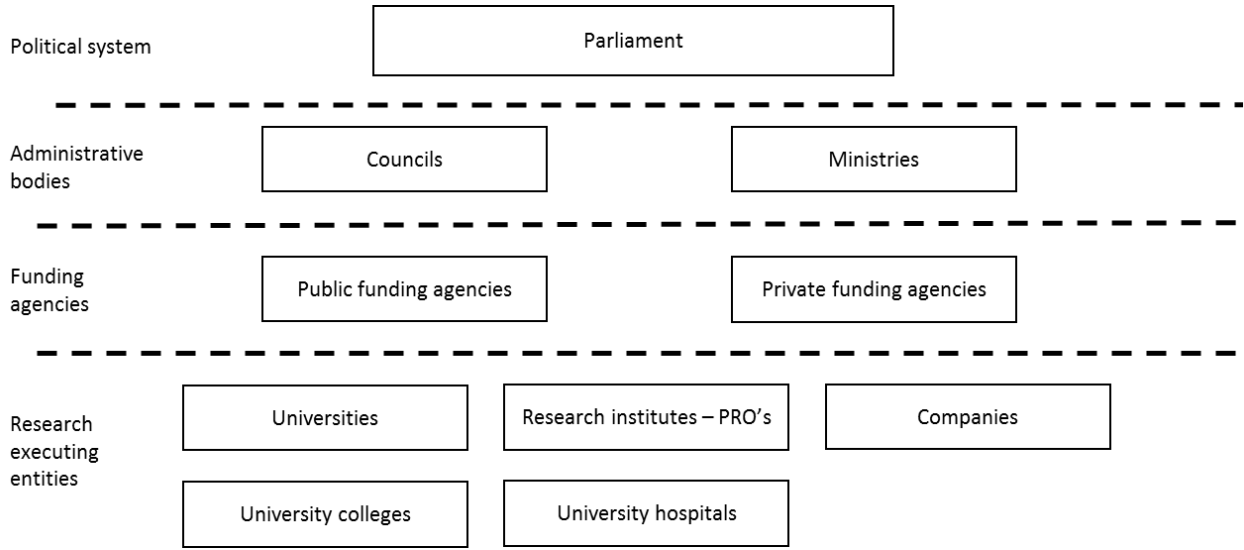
Political system

Parliament

Administrative bodies

Councils

Ministries

Funding agencies

Public funding agencies

Private funding agencies

Research executing entities

Universities

Research institutes – PRO's

Companies

University colleges

University hospitals